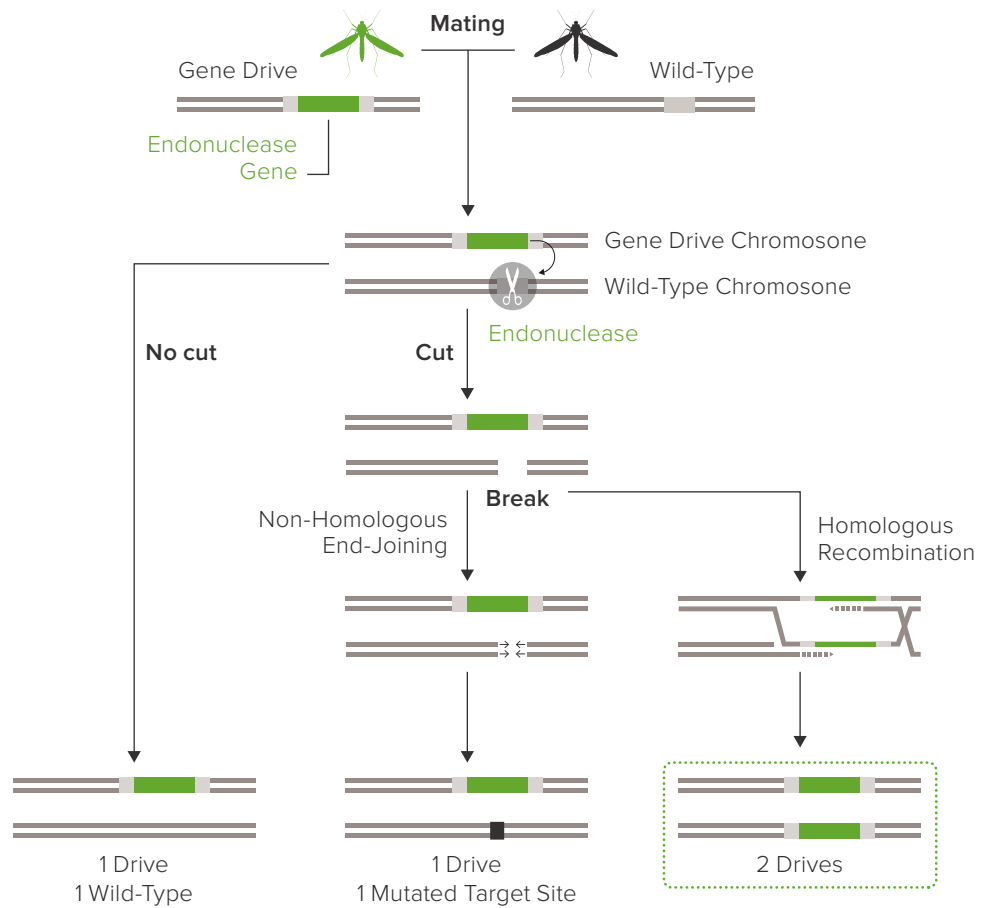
Mating

Gene Drive

Wild-Type

Endonuclease Gene

Gene Drive Chromosone

Wild-Type Chromosone

Endonuclease

No cut

Cut

Break

Non-Homologous End-Joining

Homologous Recombination

1 Drive
1 Wild-Type

1 Drive
1 Mutated Target Site

2 Drives